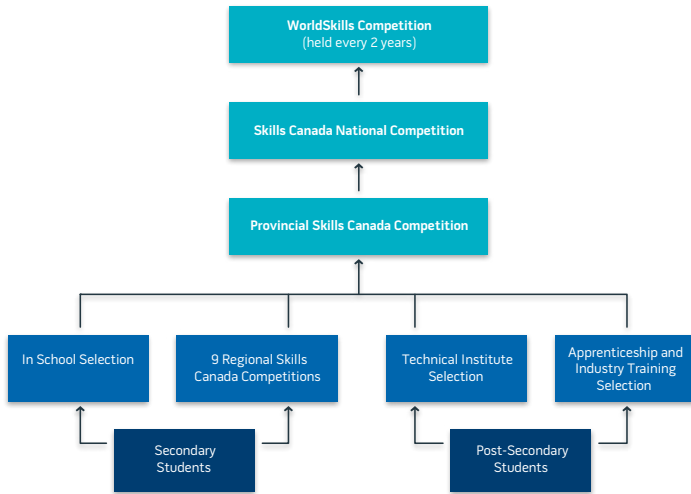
WorldSkills Competition
(held every 2 years)

Skills Canada National Competition

Provincial Skills Canada Competition

In School Selection

9 Regional Skills Canada Competitions

Technical Institute Selection

Apprenticeship and Industry Training Selection

Secondary Students

Post-Secondary Students